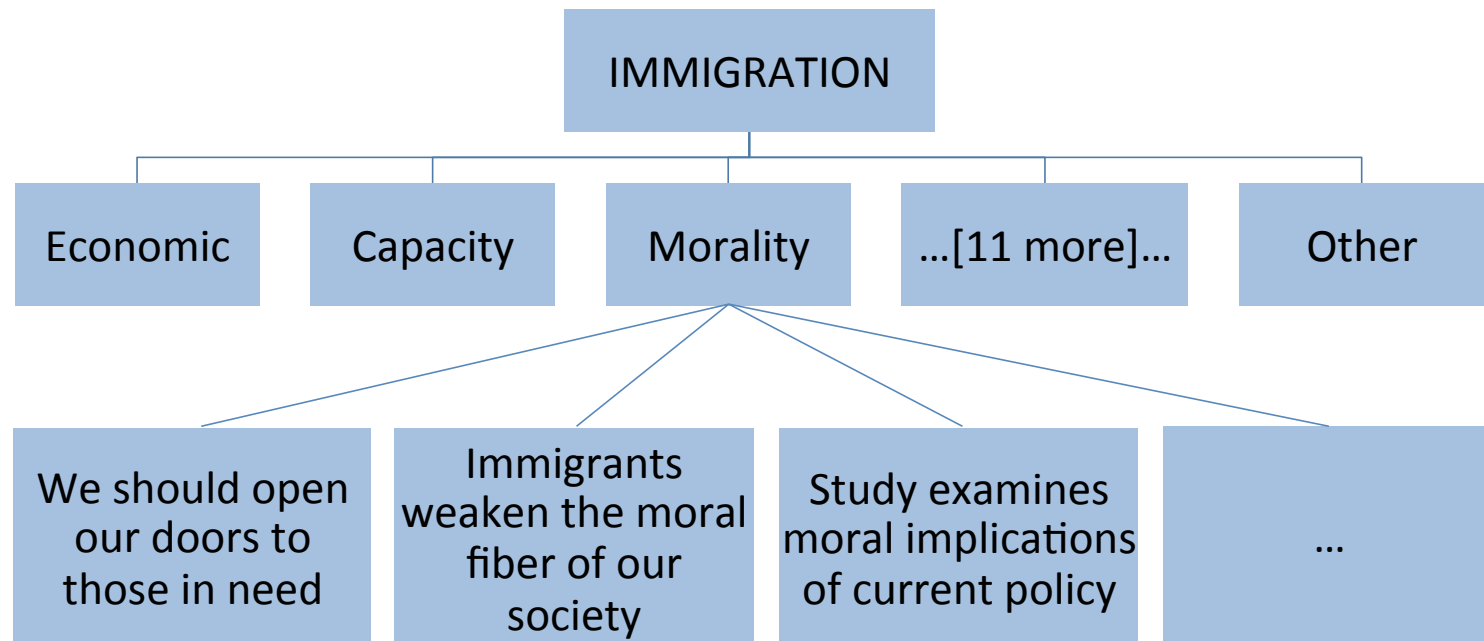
IMMIGRATION

Economic

Capacity

Morality

…[11 more]…

Other

We should open our doors to those in need

Immigrants weaken the moral fiber of our society

Study examines moral implications of current policy

…